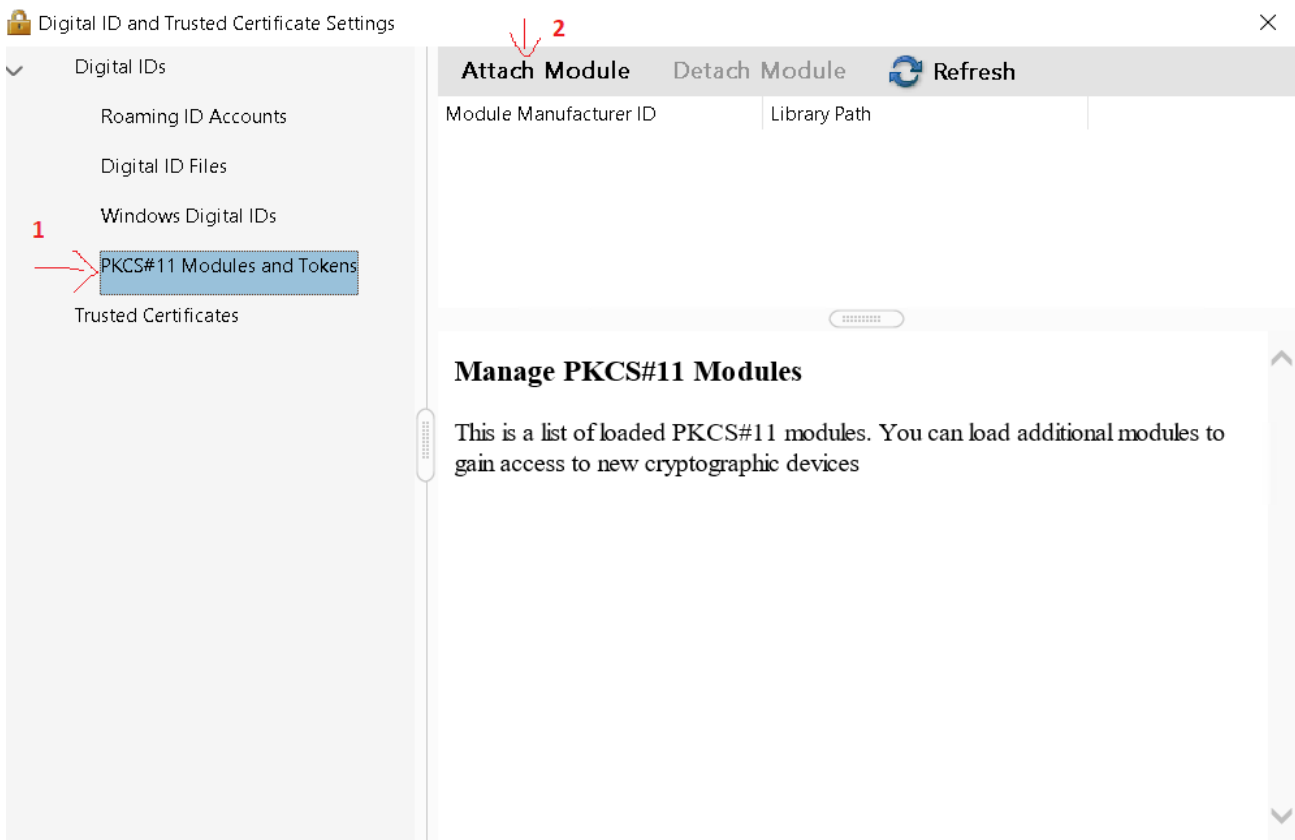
Digital ID and Trusted Certificate Settings

Digital IDs

Roaming ID Accounts

Digital ID Files

Windows Digital IDs

1

PKCS#11 Modules and Tokens

Trusted Certificates

2

Attach Module

Detach Module

Refresh

| Module Manufacturer ID | Library Path |
|---|---|

Manage PKCS#11 Modules

This is a list of loaded PKCS#11 modules. You can load additional modules to gain access to new cryptographic devices